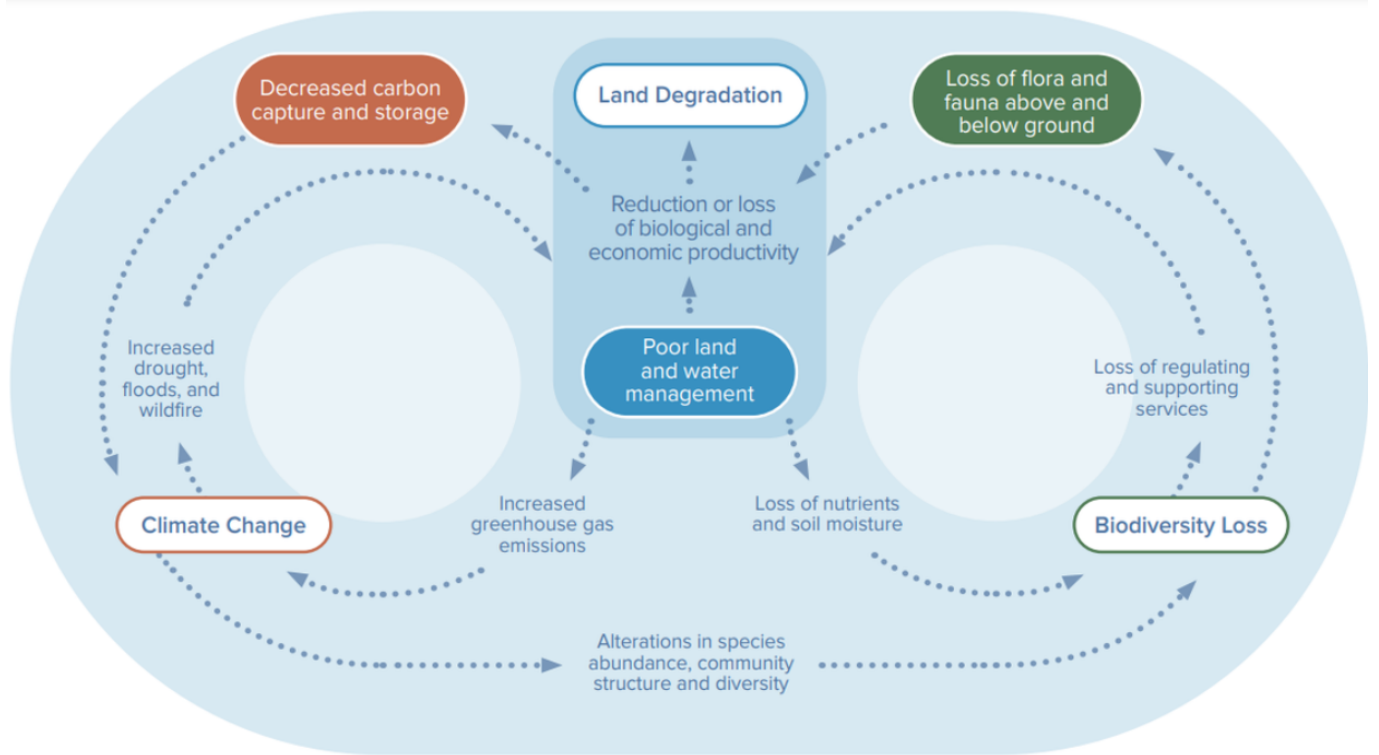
Decreased carbon capture and storage

Land Degradation

Loss of flora and fauna above and below ground

Reduction or loss of biological and economic productivity

Poor land and water management

Increased drought, floods, and wildfire

Loss of regulating and supporting services

Climate Change

Increased greenhouse gas emissions

Loss of nutrients and soil moisture

Biodiversity Loss

Alterations in species abundance, community structure and diversity